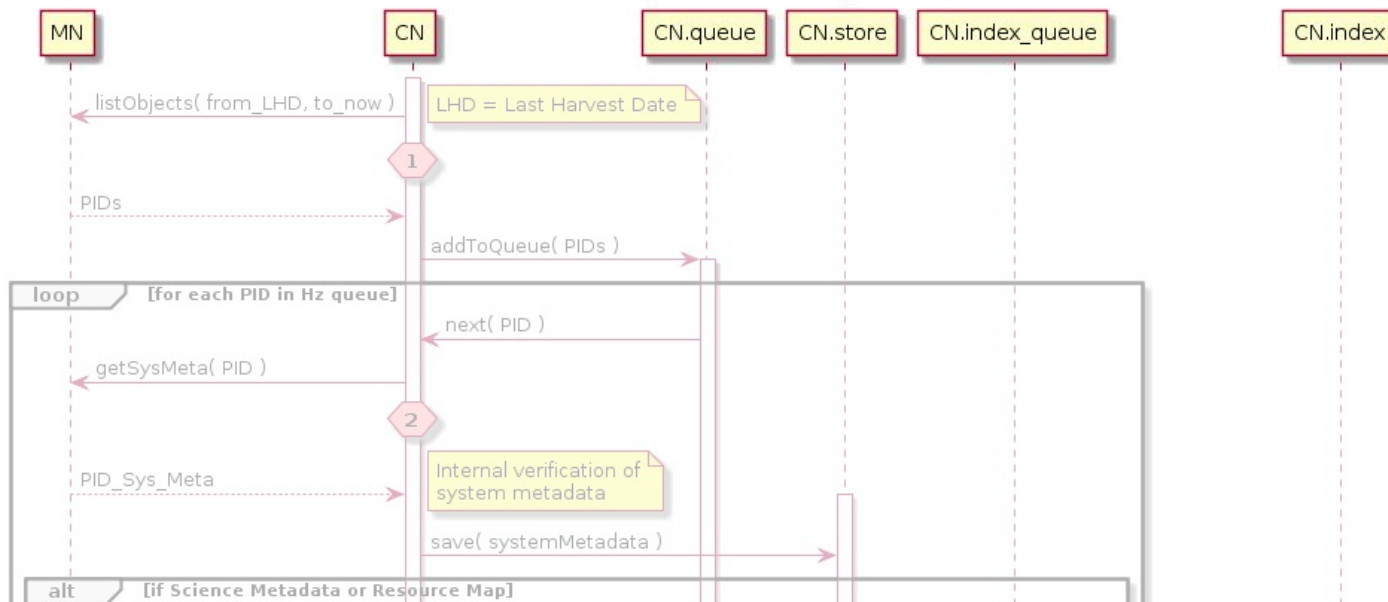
MN

CN

CN.queue

CN.store

CN.index_queue

CN.index

listObjects( from_LHD, to_now )

LHD = Last Harvest Date

1

PIDs

addToQueue( PIDs )

loop [for each PID in Hz queue]

next( PID )

getSysMeta( PID )

2

PID_Sys_Meta

Internal verification of system metadata

save( systemMetadata )

alt [if Science Metadata or Resource Map]